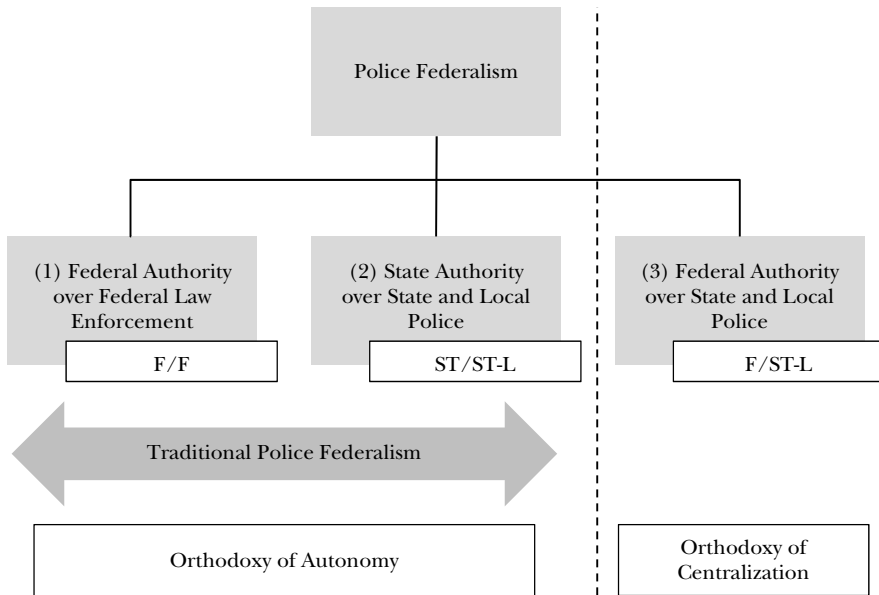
Police Federalism

(1) Federal Authority over Federal Law Enforcement

F/F

(2) State Authority over State and Local Police

ST/ST-L

(3) Federal Authority over State and Local Police

F/ST-L

Traditional Police Federalism

Orthodoxy of Autonomy

Orthodoxy of Centralization